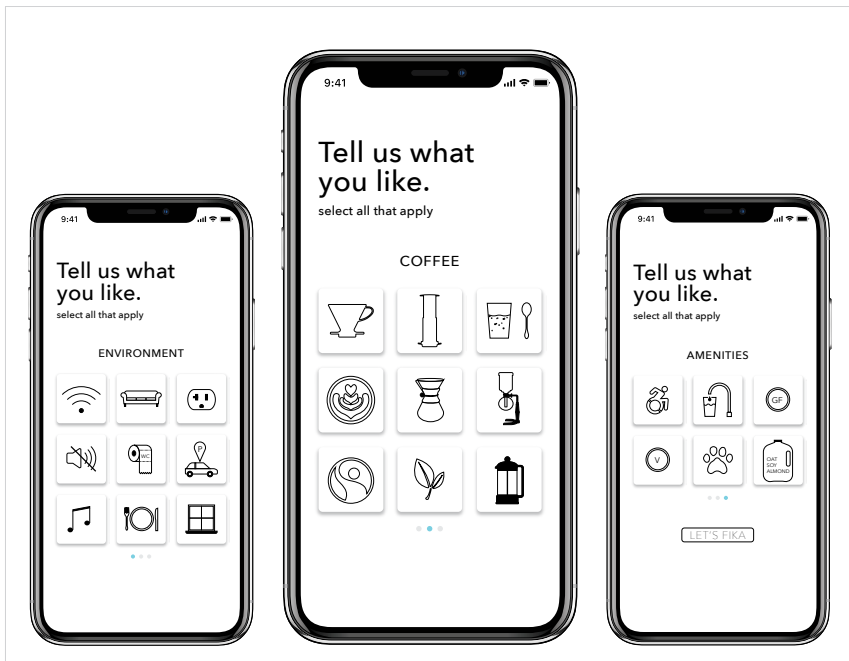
9:41

Tell us what you like.
select all that apply

ENVIRONMENT

WC

P

9:41

Tell us what you like.
select all that apply

COFFEE

9:41

Tell us what you like.
select all that apply

AMENITIES

GF

V

OAT
SOY
ALMOND

LET'S FIKA